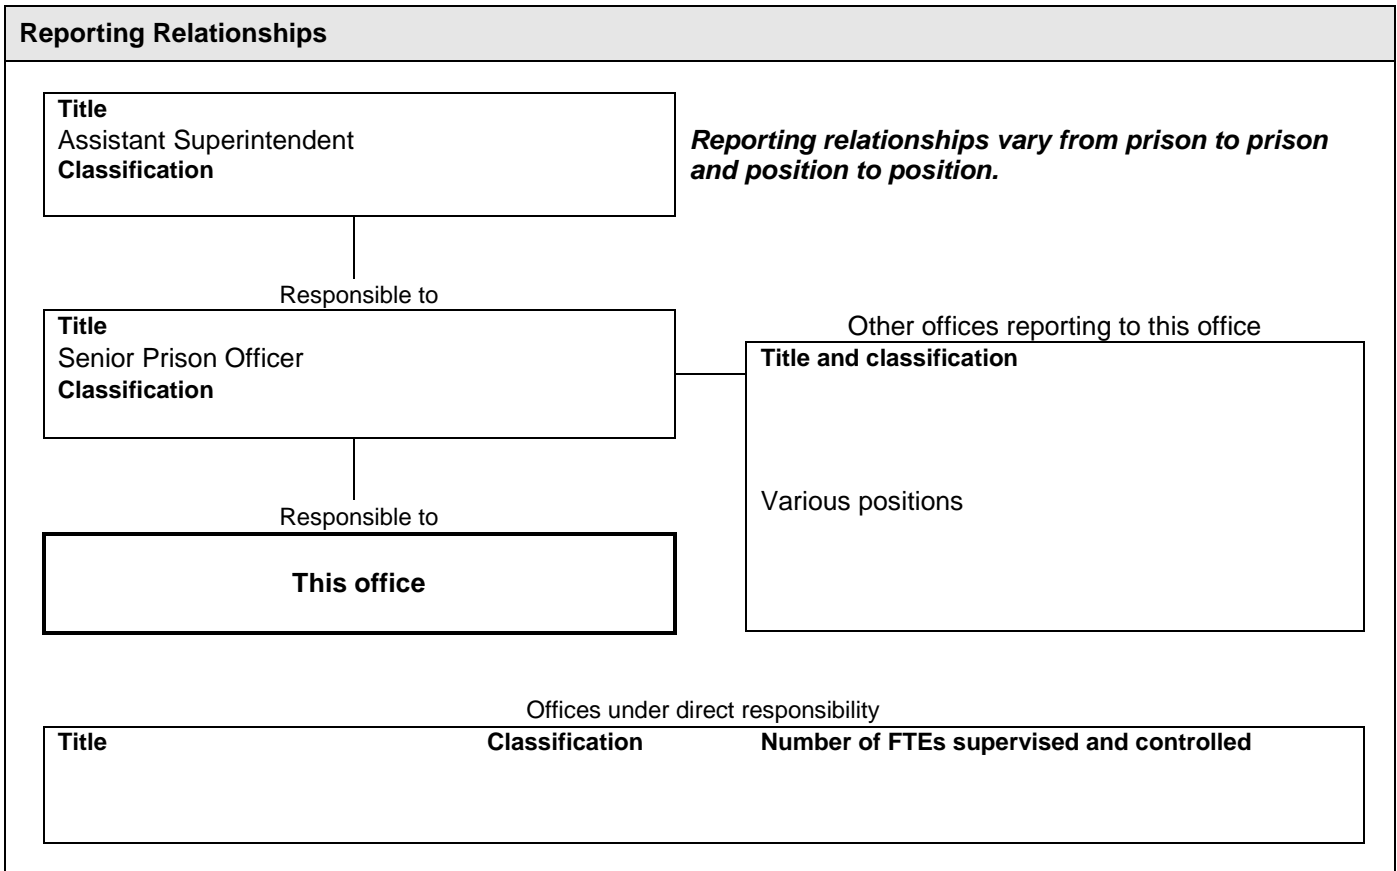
Reporting Relationships

Title
Assistant Superintendent
Classification

Reporting relationships vary from prison to prison and position to position.

Responsible to

Title
Senior Prison Officer
Classification

Other offices reporting to this office

Title and classification

Various positions

Responsible to

This office

Offices under direct responsibility

| Title | Classification | Number of FTEs supervised and controlled |
|---|---|---|
| | | |